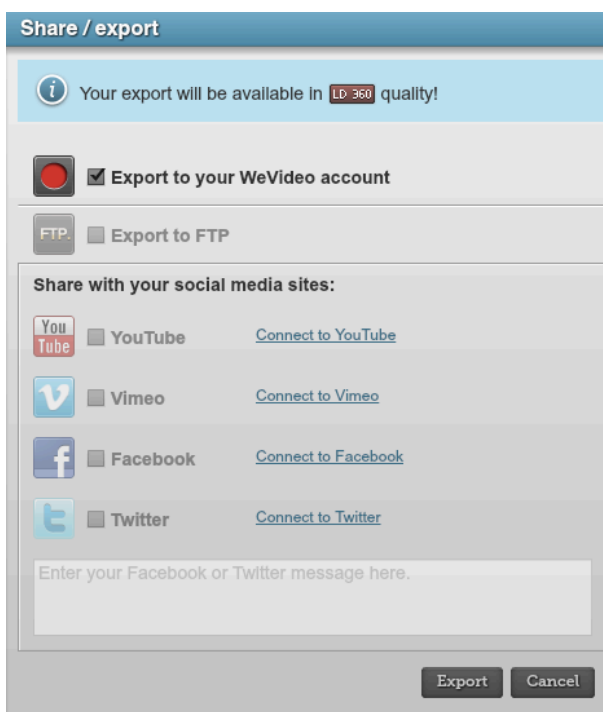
Share / export

Your export will be available in LD 360 quality!

Export to your WeVideo account

FTP. Export to FTP

Share with your social media sites:

You Tube YouTube Connect to YouTube

Vimeo Connect to Vimeo

Facebook Connect to Facebook

Twitter Connect to Twitter

Enter your Facebook or Twitter message here.

Export Cancel